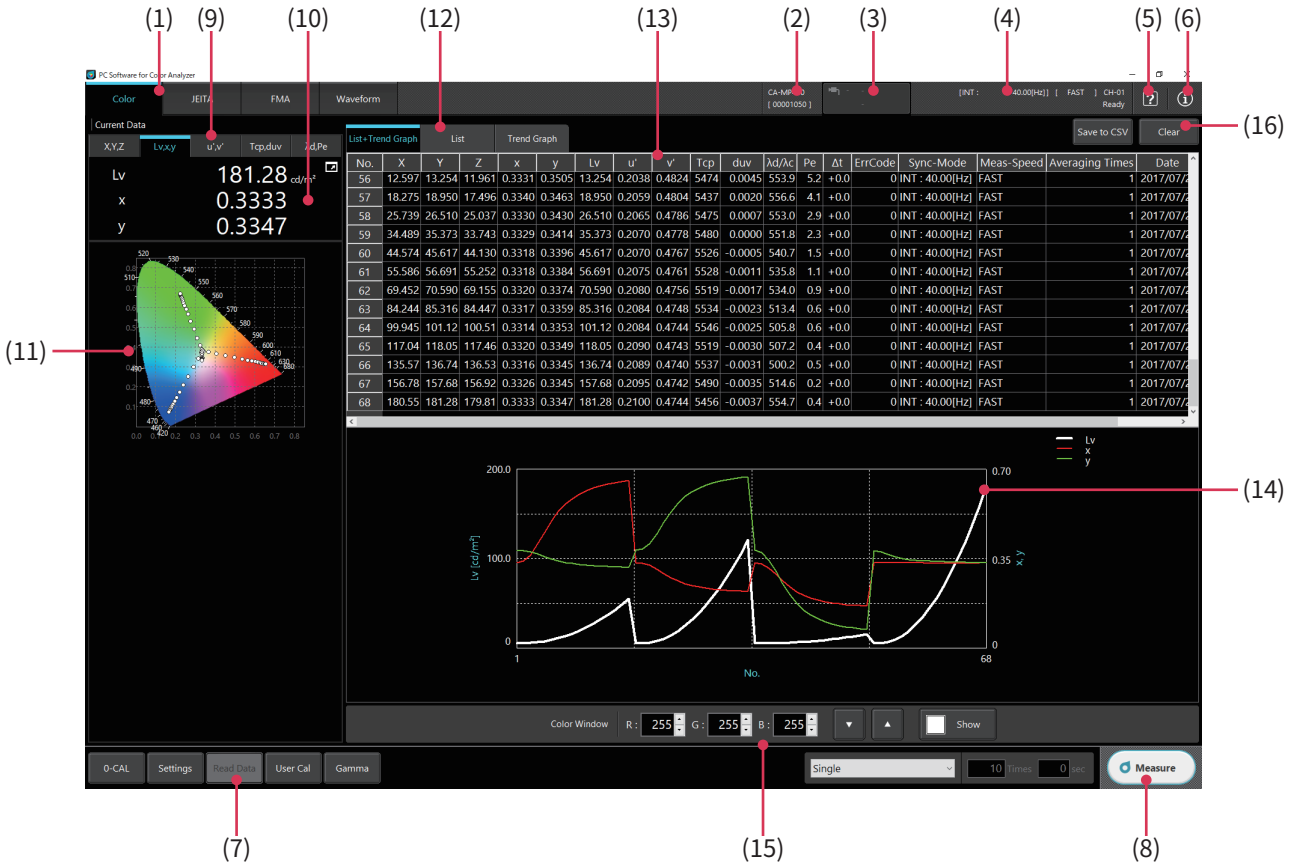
(1) (9) (10) (12) (13) (2) (3) (4) (5) (6)

PC Software for Color Analyzer

Color JEITA FMA Waveform

CA-MP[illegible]
[ 00001050 ]

[INT : 40.00[Hz] ] [ FAST ] CH-01
Ready

Current Data

X,Y,Z Lv,x,y u',v' Tcp,duv λd,Pe

Lv 181.28 cd/m²
x 0.3333
y 0.3347

(11)

List+Trend Graph List Trend Graph

Save to CSV Clear (16)

| No. | X | Y | Z | x | y | Lv | u' | v' | Tcp | duv | λd/λc | Pe | Δt | ErrCode | Sync-Mode | Meas-Speed | Averaging Times | Date |
|---|---|---|---|---|---|---|---|---|---|---|---|---|---|---|---|---|---|---|
| 56 | 12.597 | 13.254 | 11.961 | 0.3331 | 0.3505 | 13.254 | 0.2038 | 0.4824 | 5474 | 0.0045 | 553.9 | 5.2 | +0.0 | 0 | INT : 40.00[Hz] | FAST | 1 | 2017/07/2 |
| 57 | 18.275 | 18.950 | 17.496 | 0.3340 | 0.3463 | 18.950 | 0.2059 | 0.4804 | 5437 | 0.0020 | 556.6 | 4.1 | +0.0 | 0 | INT : 40.00[Hz] | FAST | 1 | 2017/07/2 |
| 58 | 25.739 | 26.510 | 25.037 | 0.3330 | 0.3430 | 26.510 | 0.2065 | 0.4786 | 5475 | 0.0007 | 553.0 | 2.9 | +0.0 | 0 | INT : 40.00[Hz] | FAST | 1 | 2017/07/2 |
| 59 | 34.489 | 35.373 | 33.743 | 0.3329 | 0.3414 | 35.373 | 0.2070 | 0.4778 | 5480 | 0.0000 | 551.8 | 2.3 | +0.0 | 0 | INT : 40.00[Hz] | FAST | 1 | 2017/07/2 |
| 60 | 44.574 | 45.617 | 44.130 | 0.3318 | 0.3396 | 45.617 | 0.2070 | 0.4767 | 5526 | -0.0005 | 540.7 | 1.5 | +0.0 | 0 | INT : 40.00[Hz] | FAST | 1 | 2017/07/2 |
| 61 | 55.586 | 56.691 | 55.252 | 0.3318 | 0.3384 | 56.691 | 0.2075 | 0.4761 | 5528 | -0.0011 | 535.8 | 1.1 | +0.0 | 0 | INT : 40.00[Hz] | FAST | 1 | 2017/07/2 |
| 62 | 69.452 | 70.590 | 69.155 | 0.3320 | 0.3374 | 70.590 | 0.2080 | 0.4756 | 5519 | -0.0017 | 534.0 | 0.9 | +0.0 | 0 | INT : 40.00[Hz] | FAST | 1 | 2017/07/2 |
| 63 | 84.244 | 85.316 | 84.447 | 0.3317 | 0.3359 | 85.316 | 0.2084 | 0.4748 | 5534 | -0.0023 | 513.4 | 0.6 | +0.0 | 0 | INT : 40.00[Hz] | FAST | 1 | 2017/07/2 |
| 64 | 99.945 | 101.12 | 100.51 | 0.3314 | 0.3353 | 101.12 | 0.2084 | 0.4744 | 5546 | -0.0025 | 505.8 | 0.6 | +0.0 | 0 | INT : 40.00[Hz] | FAST | 1 | 2017/07/2 |
| 65 | 117.04 | 118.05 | 117.46 | 0.3320 | 0.3349 | 118.05 | 0.2090 | 0.4743 | 5519 | -0.0030 | 507.2 | 0.4 | +0.0 | 0 | INT : 40.00[Hz] | FAST | 1 | 2017/07/2 |
| 66 | 135.57 | 136.74 | 136.53 | 0.3316 | 0.3345 | 136.74 | 0.2089 | 0.4740 | 5537 | -0.0031 | 500.2 | 0.5 | +0.0 | 0 | INT : 40.00[Hz] | FAST | 1 | 2017/07/2 |
| 67 | 156.78 | 157.68 | 156.92 | 0.3326 | 0.3345 | 157.68 | 0.2095 | 0.4742 | 5490 | -0.0035 | 514.6 | 0.2 | +0.0 | 0 | INT : 40.00[Hz] | FAST | 1 | 2017/07/2 |
| 68 | 180.55 | 181.28 | 179.81 | 0.3333 | 0.3347 | 181.28 | 0.2100 | 0.4744 | 5456 | -0.0037 | 554.7 | 0.4 | +0.0 | 0 | INT : 40.00[Hz] | FAST | 1 | 2017/07/2 |

Lv
x
y

200.0
100.0
0
Lv [cd/m²]
0.70
0.35
0
x, y
1
68
No.

(14)

Color Window R : 255 G : 255 B : 255 Show

0-CAL Settings Read Data User Cal Gamma

Single 10 Times 0 sec Measure

(7) (15) (8)